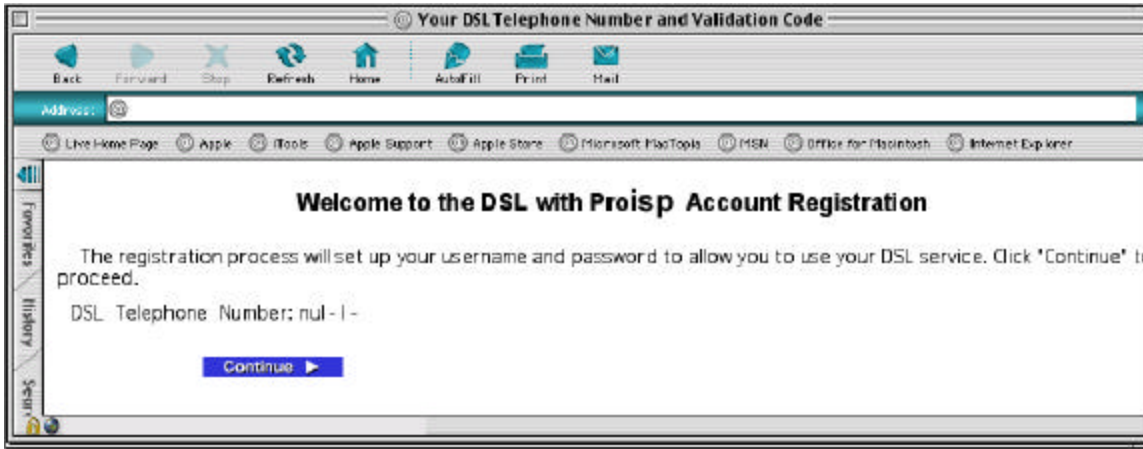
Your DSL Telephone Number and Validation Code

Back Forward Stop Refresh Home AutoFill Print Mail

Address:

Live Home Page Apple iTools Apple Support Apple Store Microsoft MacTopia MSN Office for Macintosh Internet Explorer

Favorites History Search

Welcome to the DSL with Proisp Account Registration

The registration process will set up your username and password to allow you to use your DSL service. Click "Continue" t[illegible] proceed.

DSL Telephone Number: nul - l -

Continue